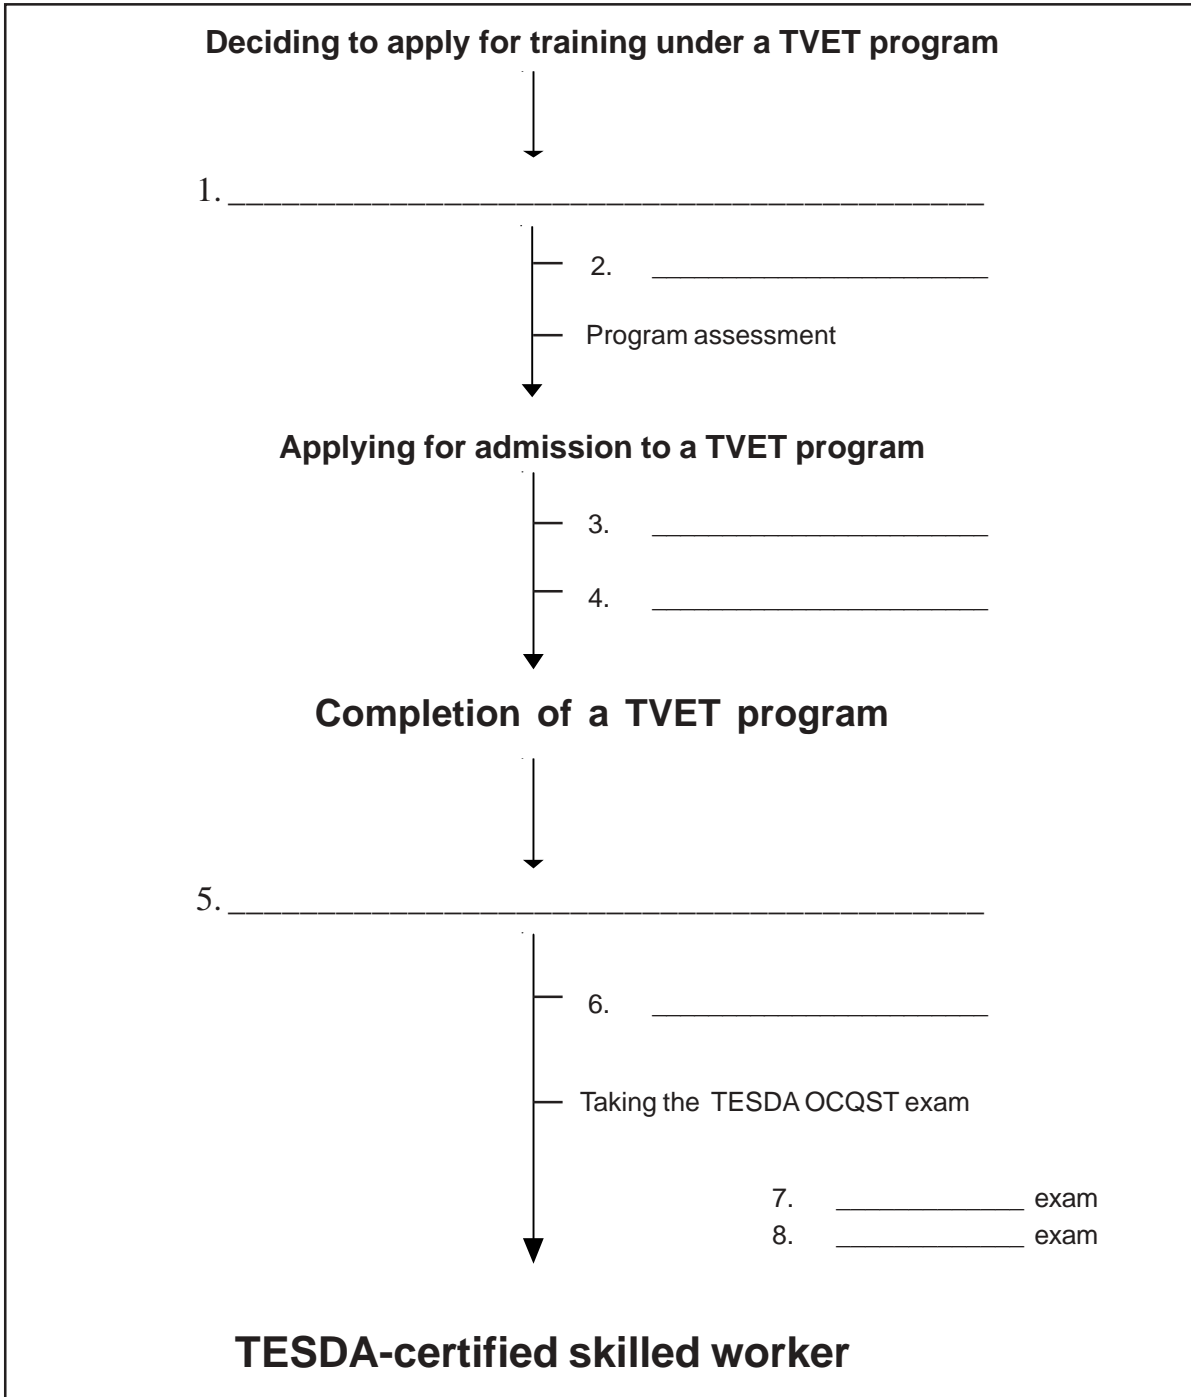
Deciding to apply for training under a TVET program

1. ____________________________________________

2. ______________________

Program assessment

Applying for admission to a TVET program

3. ______________________

4. ______________________

Completion of a TVET program

5. ____________________________________________

6. ______________________

Taking the TESDA OCQST exam

7. _____________ exam
8. _____________ exam

TESDA-certified skilled worker